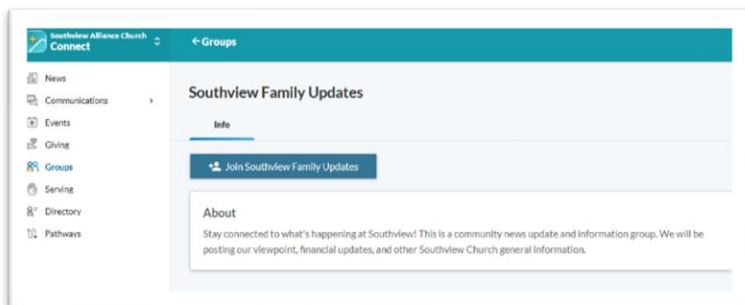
Southview Alliance Church
Connect

← Groups

News
Communications
Events
Giving
Groups
Serving
Directory
Pathways

Southview Family Updates

Info

Join Southview Family Updates

About

Stay connected to what's happening at Southview! This is a community news update and information group. We will be posting our viewpoint, financial updates, and other Southview Church general information.